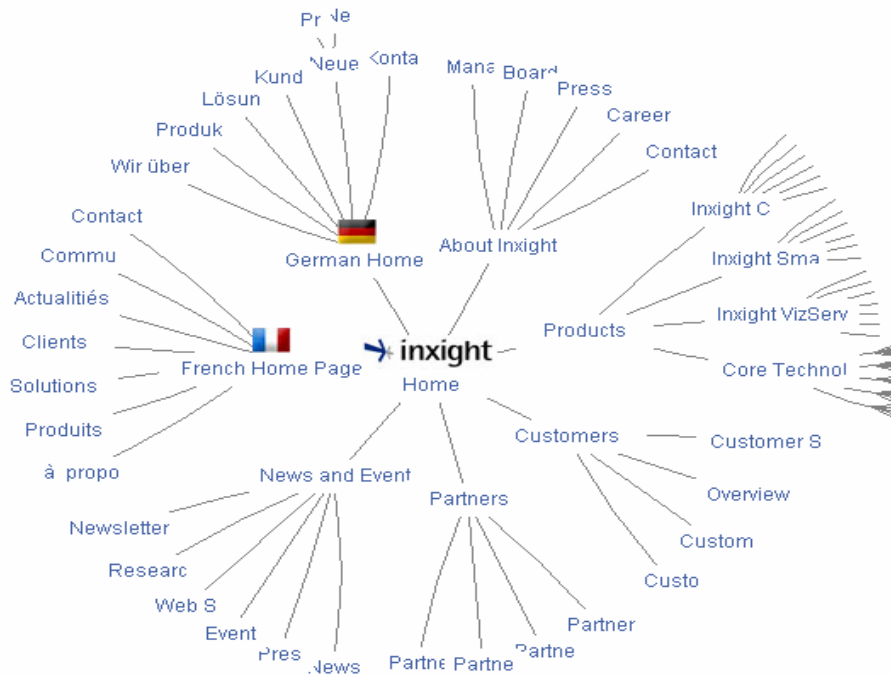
Pr Ne
Neue Konta
Kund
Lösun
Produk
Wir über
German Home
Mana Board
Press
Career
Contact
About Inxight
Inxight C
Inxight Sma
Inxight VizServ
Core Technol
Products
Contact
Commu
Actualitiés
Clients
Solutions
Produits
à propo
French Home Page
inxight
Home
Customers
Customer S
Overview
Custom
Custo
News and Event
Newsletter
Researc
Web S
Event
Pres
News
Partners
Partne Partne
Partne
Partner